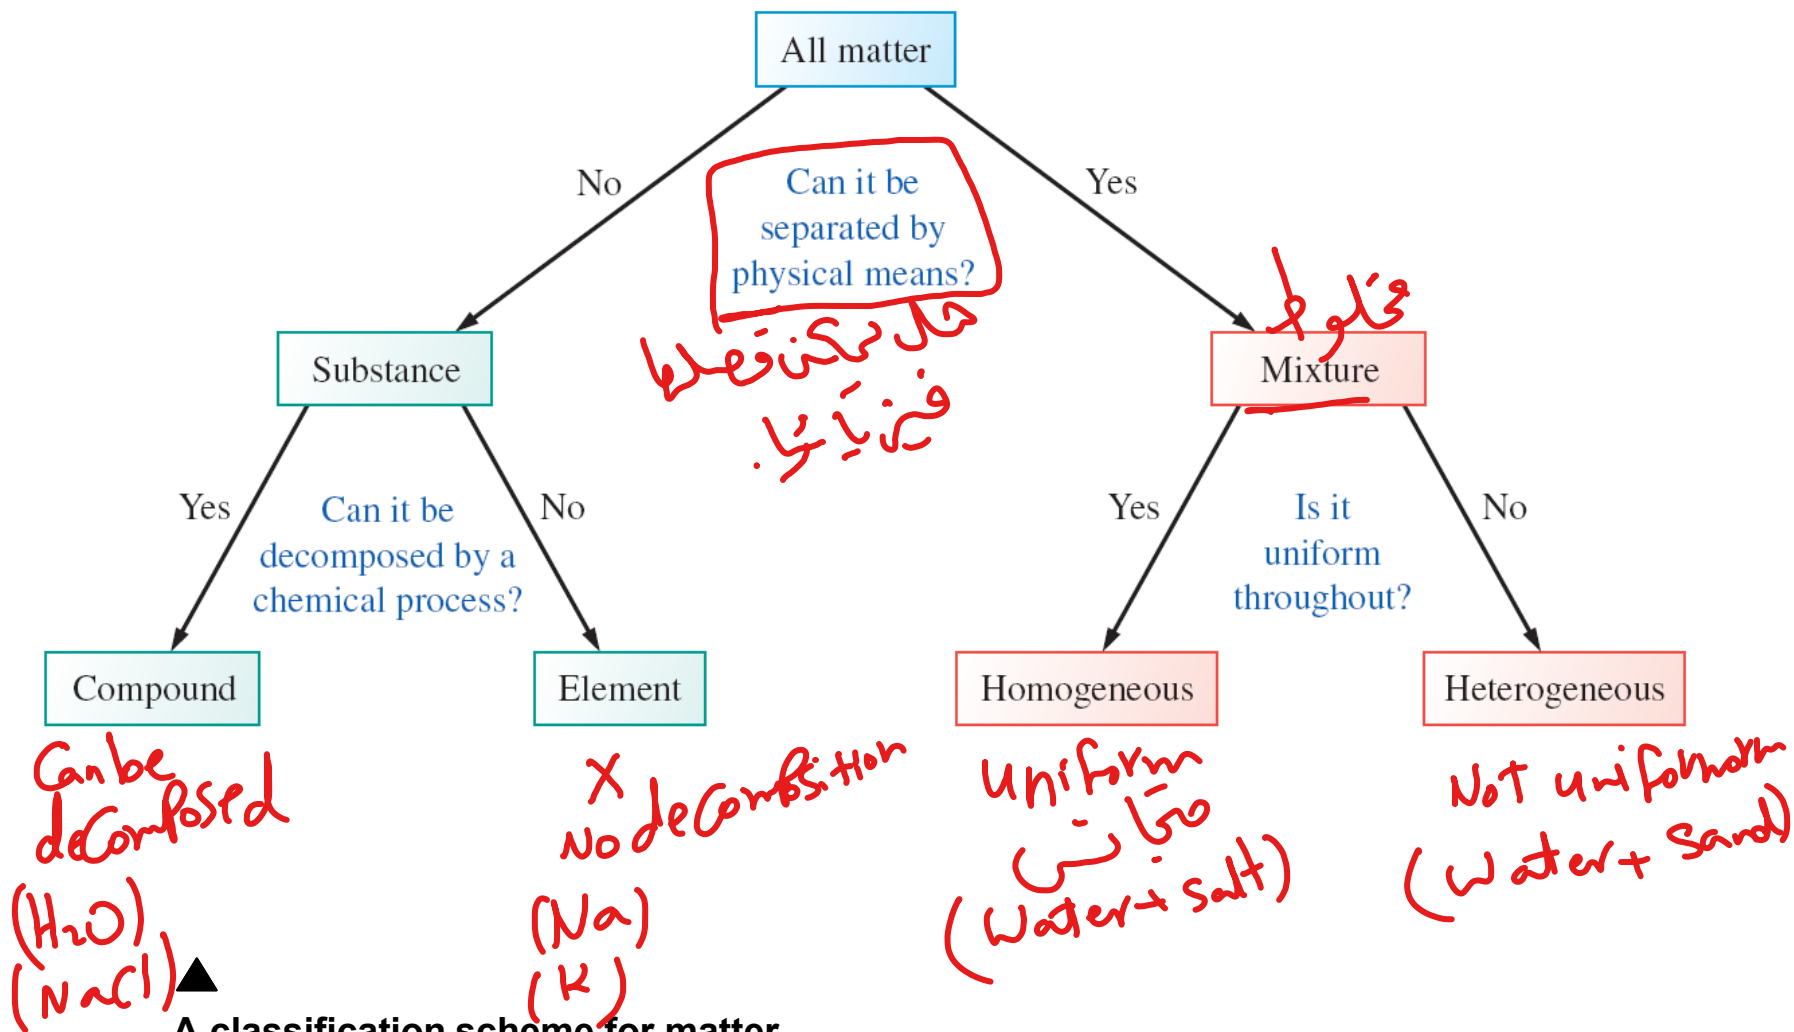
All matter

No

Can it be separated by physical means?

Yes

حل يمكن فصلها فيزيائيا

مخلوط

Substance

Mixture

Yes

Can it be decomposed by a chemical process?

No

Yes

Is it uniform throughout?

No

Compound

Element

Homogeneous

Heterogeneous

Can be decomposed

(H₂O)

(NaCl)

X

No decomposition

(Na)

(K)

uniform

متجانس

(water + salt)

Not uniform

(water + sand)

A classification scheme for matter